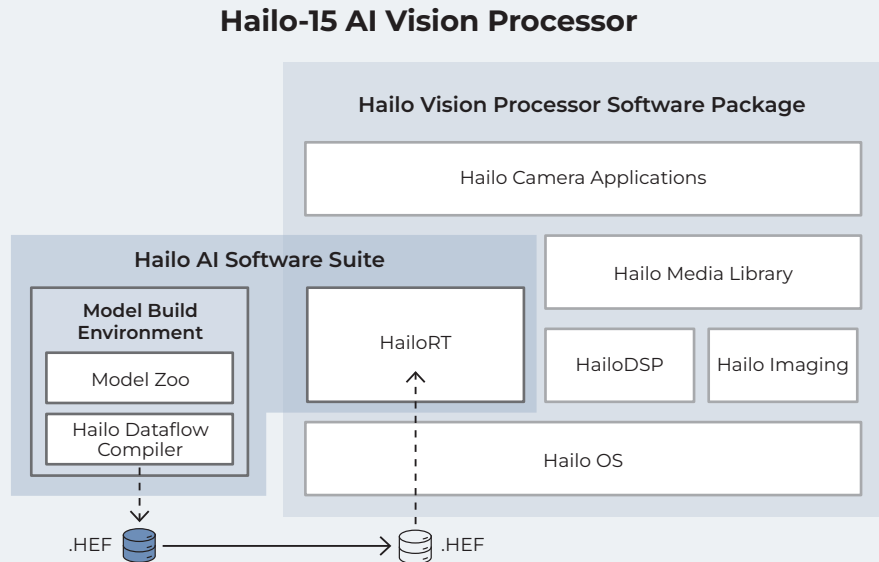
Hailo-15 AI Vision Processor

Hailo Vision Processor Software Package

Hailo Camera Applications

Hailo AI Software Suite

Hailo Media Library

Model Build Environment

HailoRT

Model Zoo

HailoDSP

Hailo Imaging

Hailo Dataflow Compiler

Hailo OS

.HEF

.HEF